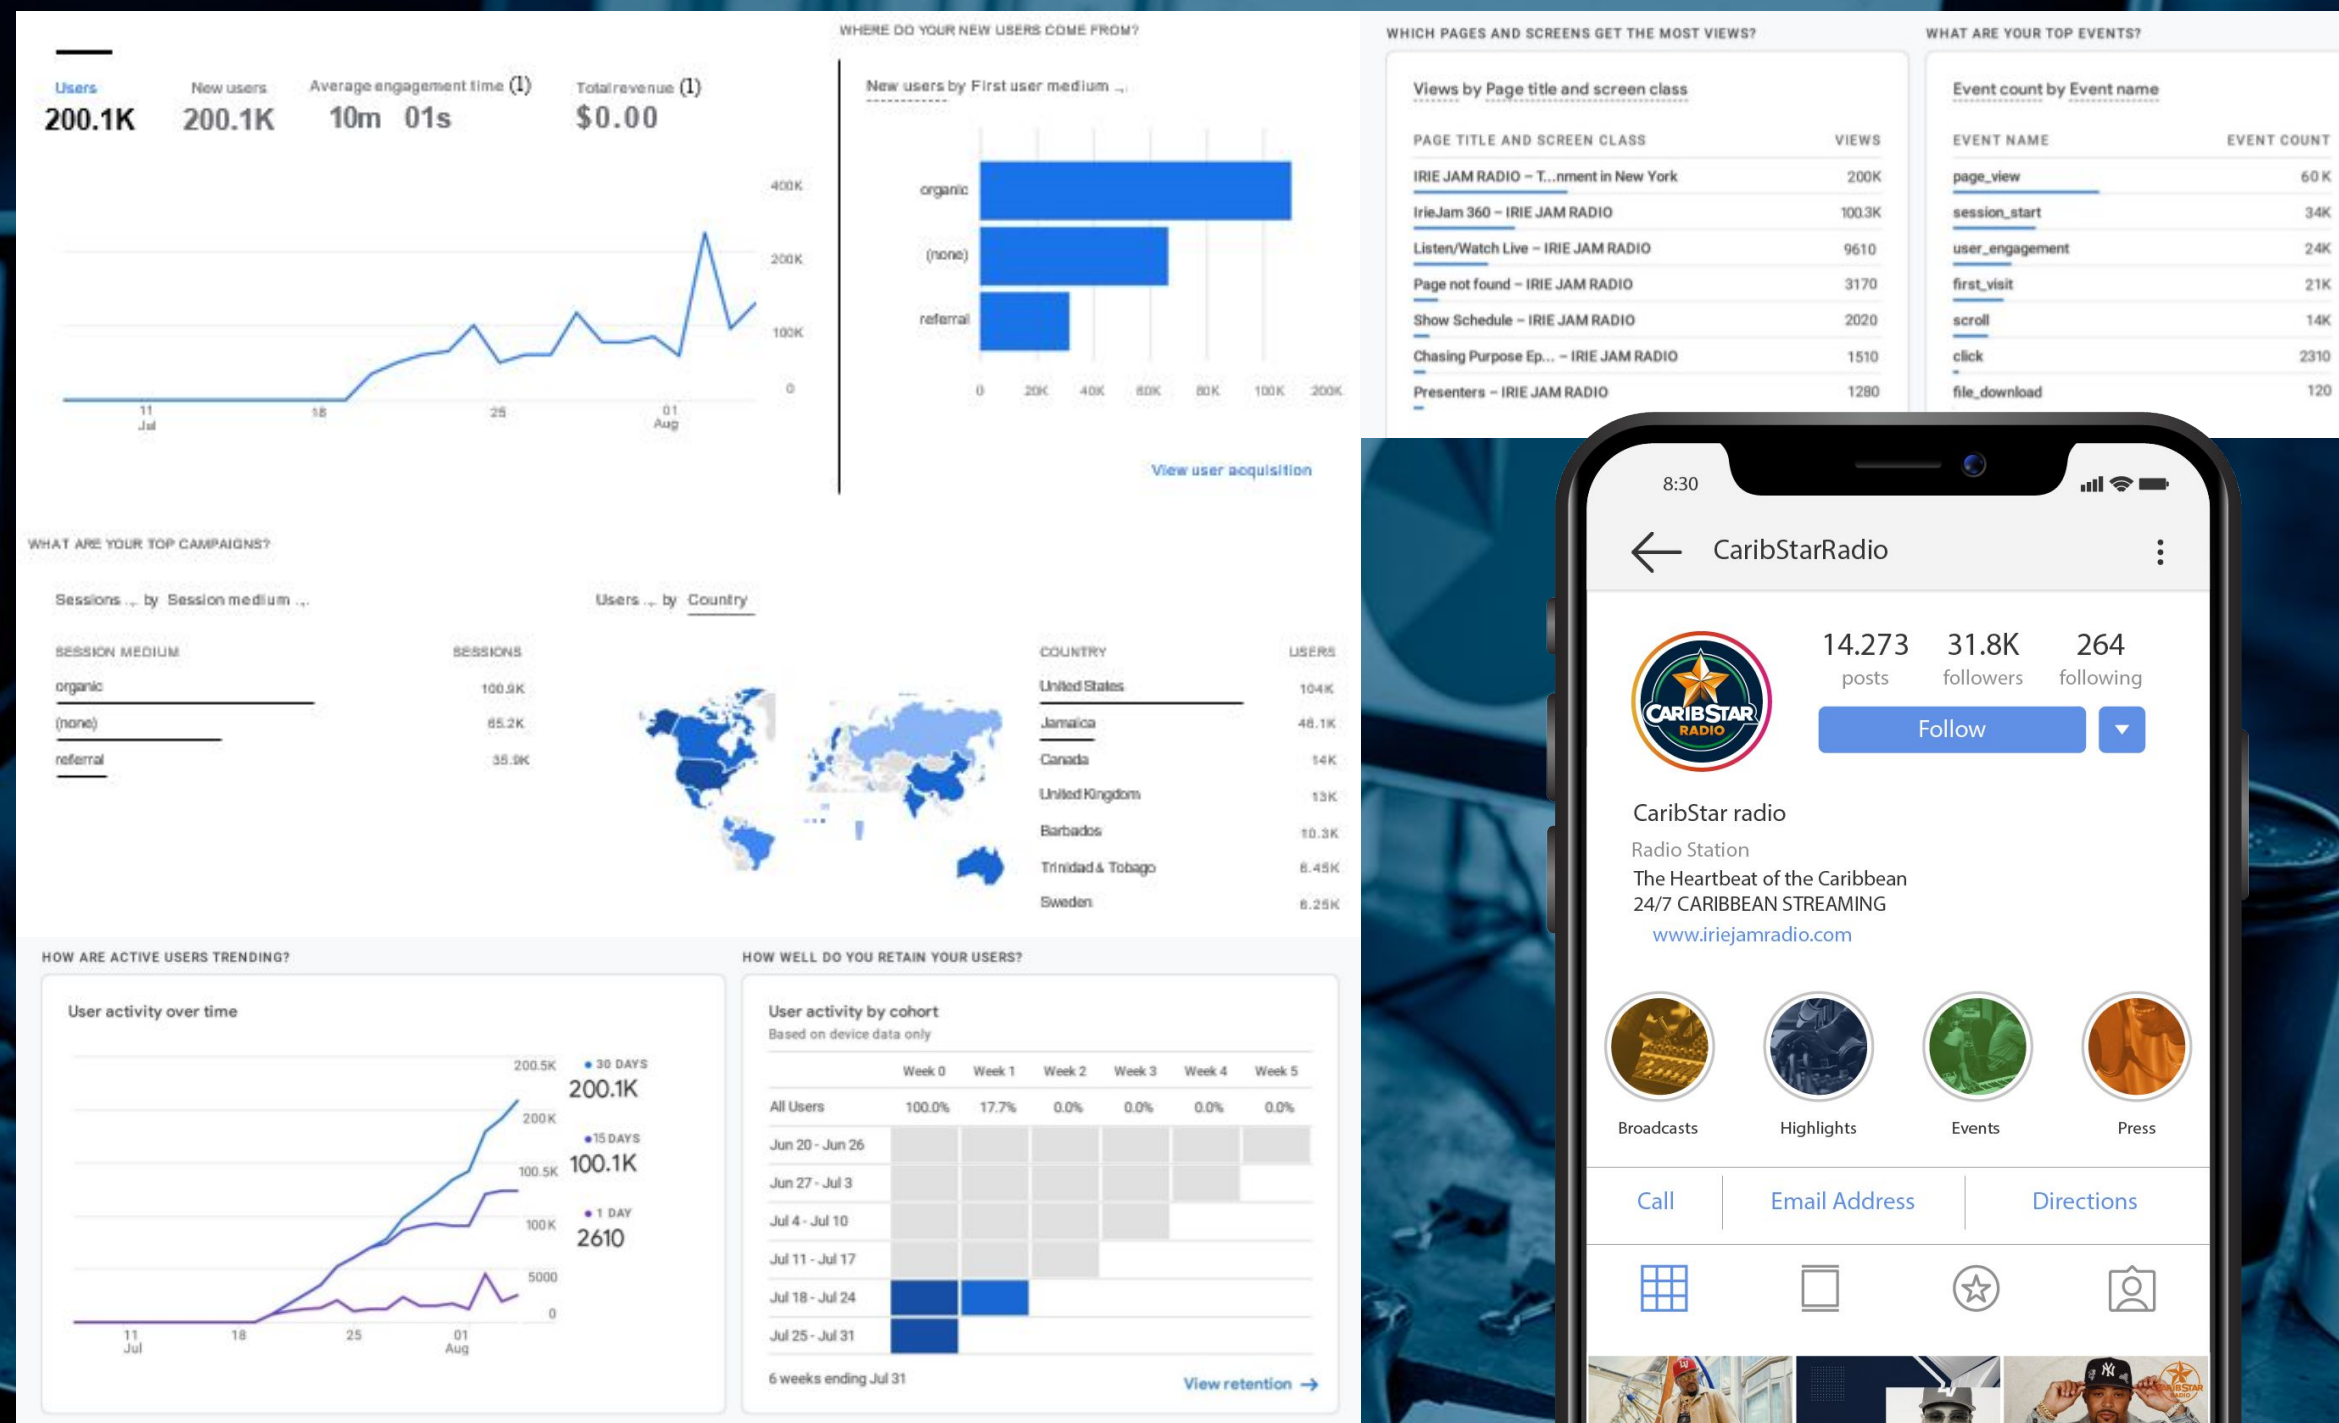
Users
200.1K

New users
200.1K

Average engagement time (!)
10m 01s

Total revenue (!)
$0.00

400K
200K
100K
0

11 Jul
18
25
01 Aug

WHERE DO YOUR NEW USERS COME FROM?

New users by First user medium

organic
(none)
referral

0 20K 40K 60K 80K 100K 200K

View user acquisition

WHICH PAGES AND SCREENS GET THE MOST VIEWS?

Views by Page title and screen class

| PAGE TITLE AND SCREEN CLASS | VIEWS |
|---|---|
| IRIE JAM RADIO – T...nment in New York | 200K |
| IrieJam 360 – IRIE JAM RADIO | 100.3K |
| Listen/Watch Live – IRIE JAM RADIO | 9610 |
| Page not found – IRIE JAM RADIO | 3170 |
| Show Schedule – IRIE JAM RADIO | 2020 |
| Chasing Purpose Ep... – IRIE JAM RADIO | 1510 |
| Presenters – IRIE JAM RADIO | 1280 |

WHAT ARE YOUR TOP EVENTS?

Event count by Event name

| EVENT NAME | EVENT COUNT |
|---|---|
| page_view | 60K |
| session_start | 34K |
| user_engagement | 24K |
| first_visit | 21K |
| scroll | 14K |
| click | 2310 |
| file_download | 120 |

WHAT ARE YOUR TOP CAMPAIGNS?

Sessions by Session medium

| SESSION MEDIUM | SESSIONS |
|---|---|
| organic | 100.9K |
| (none) | 65.2K |
| referral | 35.9K |

Users by Country

| COUNTRY | USERS |
|---|---|
| United States | 104K |
| Jamaica | 48.1K |
| Canada | 14K |
| United Kingdom | 13K |
| Barbados | 10.3K |
| Trinidad & Tobago | 8.45K |
| Sweden | 6.25K |

HOW ARE ACTIVE USERS TRENDING?

User activity over time

200.5K
200K
100.5K
100K
5000
0

11 Jul
18
25
01 Aug

30 DAYS
200.1K
15 DAYS
100.1K
1 DAY
2610

HOW WELL DO YOU RETAIN YOUR USERS?

User activity by cohort
Based on device data only

| | Week 0 | Week 1 | Week 2 | Week 3 | Week 4 | Week 5 |
|---|---|---|---|---|---|---|
| All Users | 100.0% | 17.7% | 0.0% | 0.0% | 0.0% | 0.0% |
| Jun 20 - Jun 26 | | | | | | |
| Jun 27 - Jul 3 | | | | | | |
| Jul 4 - Jul 10 | | | | | | |
| Jul 11 - Jul 17 | | | | | | |
| Jul 18 - Jul 24 | | | | | | |
| Jul 25 - Jul 31 | | | | | | |

6 weeks ending Jul 31

View retention →

8:30

CaribStarRadio

CARIBSTAR RADIO

14.273 posts
31.8K followers
264 following

Follow

CaribStar radio
Radio Station
The Heartbeat of the Caribbean
24/7 CARIBBEAN STREAMING
www.iriejamradio.com

Broadcasts
Highlights
Events
Press

Call
Email Address
Directions